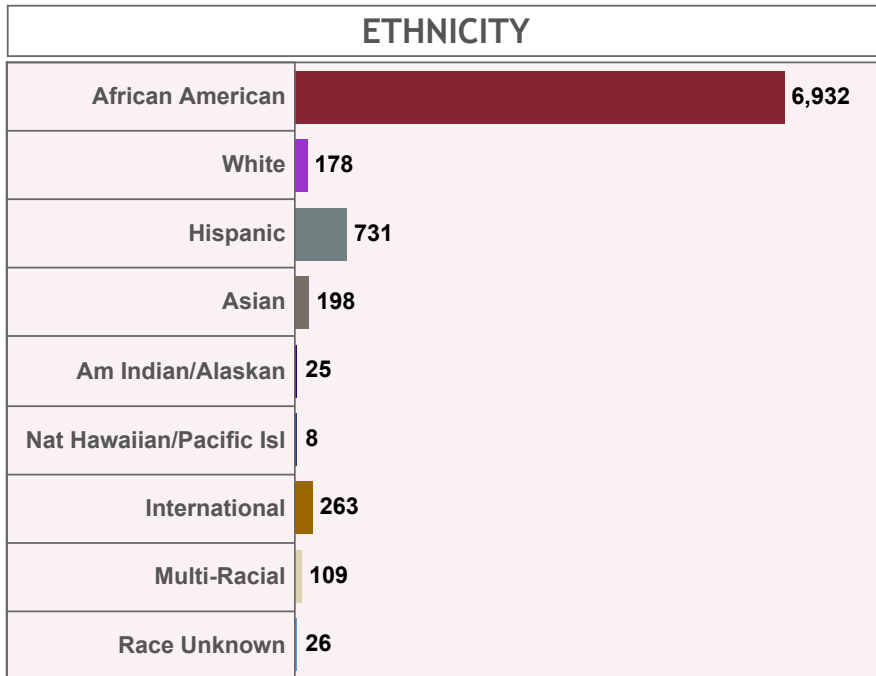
ETHNICITY

| | |
|---|---|
| African American | 6,932 |
| White | 178 |
| Hispanic | 731 |
| Asian | 198 |
| Am Indian/Alaskan | 25 |
| Nat Hawaiian/Pacific Isl | 8 |
| International | 263 |
| Multi-Racial | 109 |
| Race Unknown | 26 |